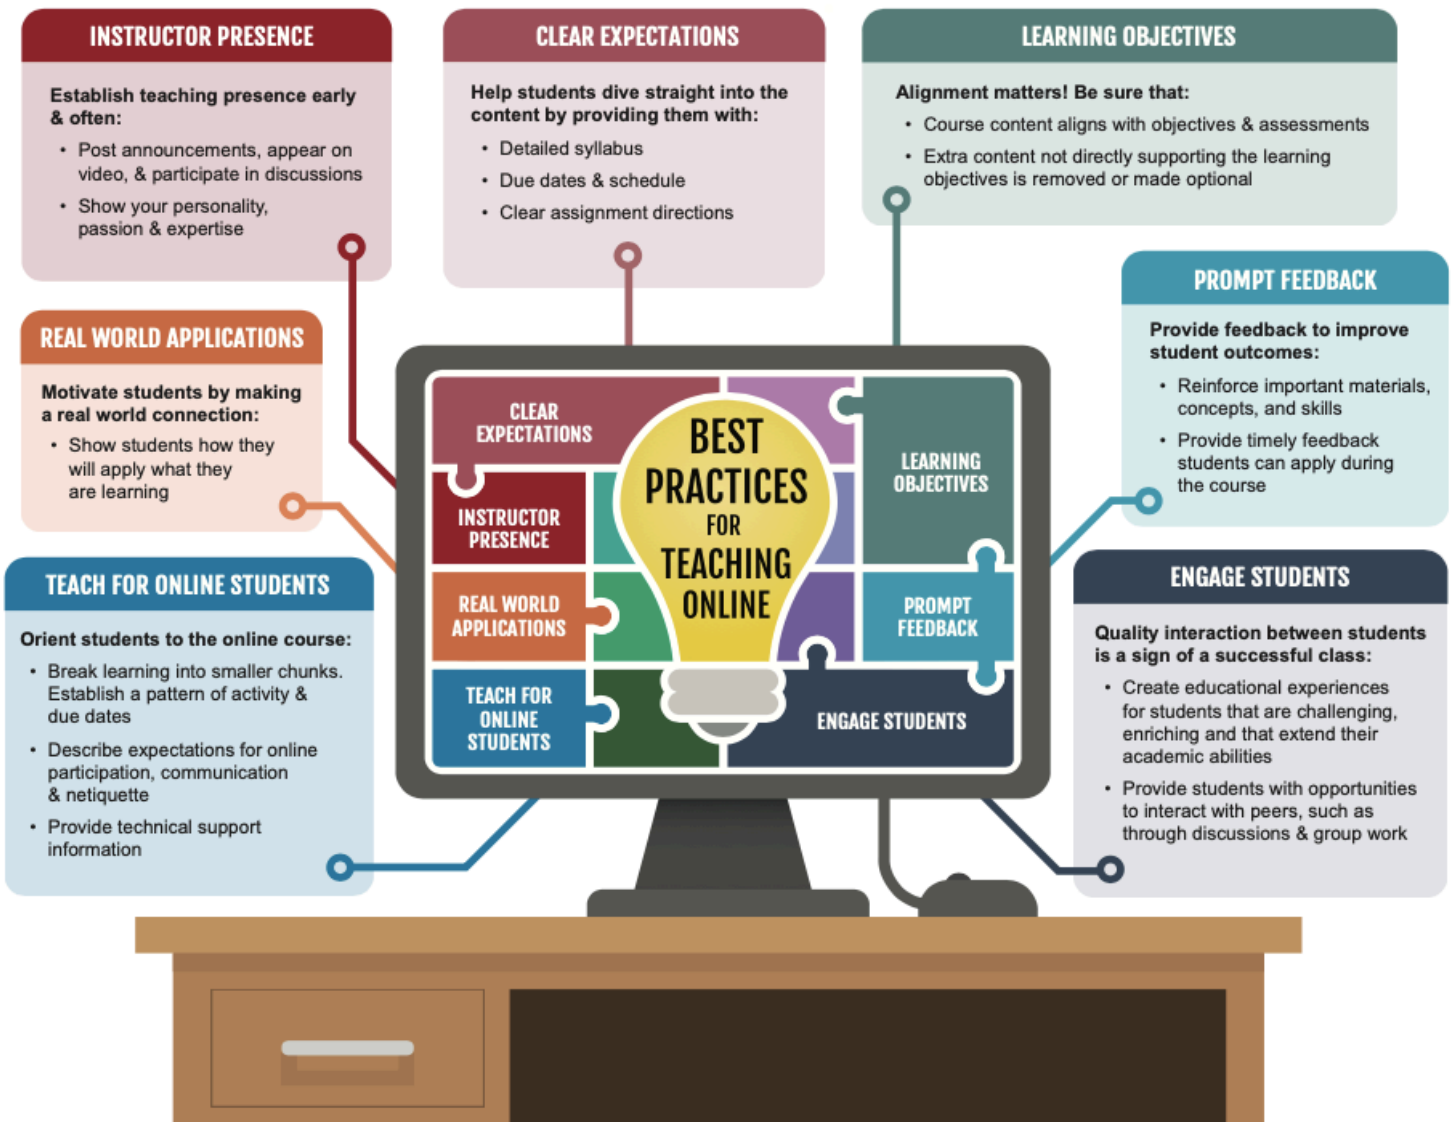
INSTRUCTOR PRESENCE

Establish teaching presence early & often:

• Post announcements, appear on video, & participate in discussions
• Show your personality, passion & expertise

CLEAR EXPECTATIONS

Help students dive straight into the content by providing them with:

• Detailed syllabus
• Due dates & schedule
• Clear assignment directions

LEARNING OBJECTIVES

Alignment matters! Be sure that:

• Course content aligns with objectives & assessments
• Extra content not directly supporting the learning objectives is removed or made optional

REAL WORLD APPLICATIONS

Motivate students by making a real world connection:

• Show students how they will apply what they are learning

PROMPT FEEDBACK

Provide feedback to improve student outcomes:

• Reinforce important materials, concepts, and skills
• Provide timely feedback students can apply during the course

TEACH FOR ONLINE STUDENTS

Orient students to the online course:

• Break learning into smaller chunks. Establish a pattern of activity & due dates
• Describe expectations for online participation, communication & netiquette
• Provide technical support information

ENGAGE STUDENTS

Quality interaction between students is a sign of a successful class:

• Create educational experiences for students that are challenging, enriching and that extend their academic abilities
• Provide students with opportunities to interact with peers, such as through discussions & group work

CLEAR EXPECTATIONS

INSTRUCTOR PRESENCE

REAL WORLD APPLICATIONS

TEACH FOR ONLINE STUDENTS

BEST PRACTICES FOR TEACHING ONLINE

LEARNING OBJECTIVES

PROMPT FEEDBACK

ENGAGE STUDENTS